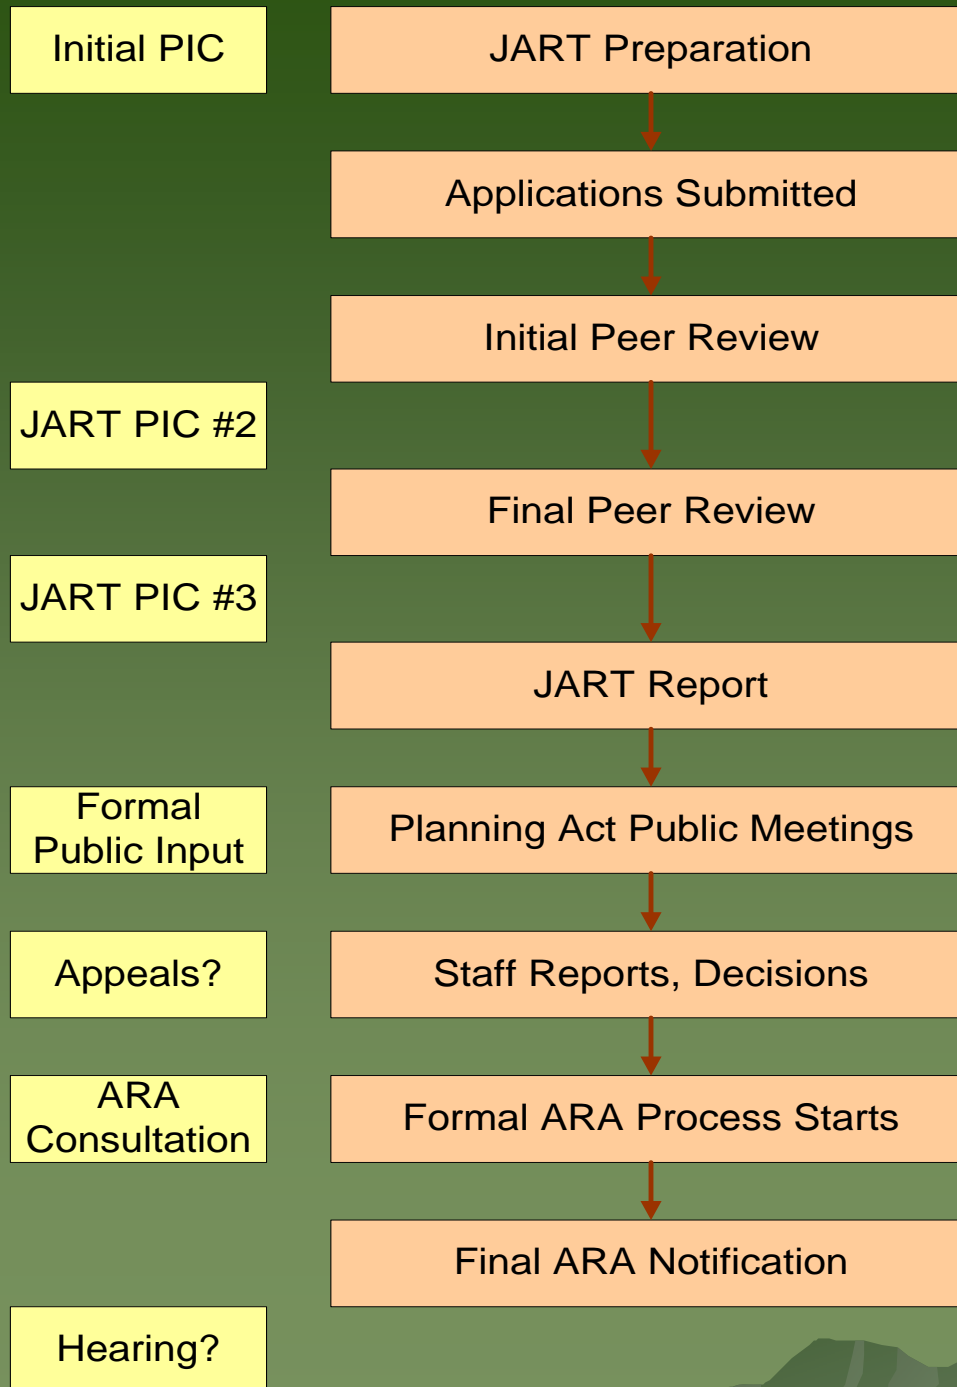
Initial PIC

JART Preparation

Applications Submitted

Initial Peer Review

JART PIC #2

Final Peer Review

JART PIC #3

JART Report

Formal Public Input

Planning Act Public Meetings

Appeals?

Staff Reports, Decisions

ARA Consultation

Formal ARA Process Starts

Final ARA Notification

Hearing?